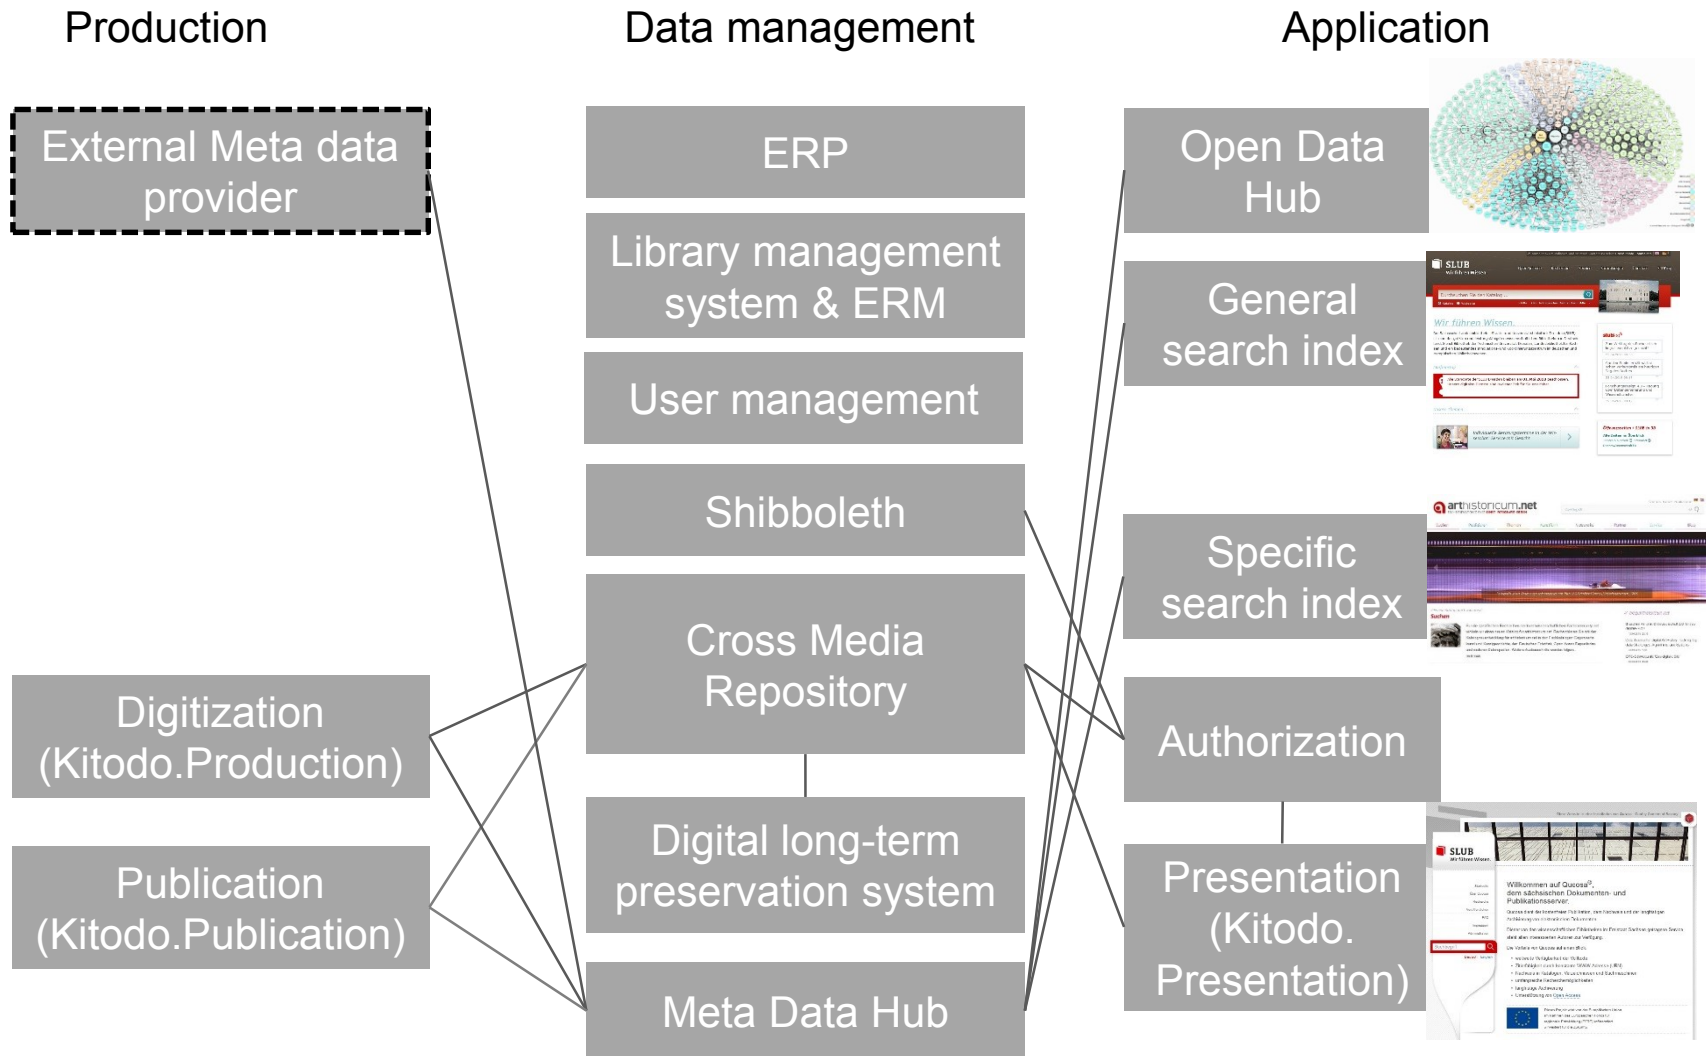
Production

Data management

Application

External Meta data provider

ERP

Library management system & ERM

User management

Shibboleth

Cross Media Repository

Digital long-term preservation system

Meta Data Hub

Digitization (Kitodo.Production)

Publication (Kitodo.Publication)

Open Data Hub

General search index

Specific search index

Authorization

Presentation (Kitodo. Presentation)

SLUB

Wir führen Wissen.

arthistoricum.net

SLUB

Willkommen auf Qucosa, dem sächsischen Dokumenten- und Publikationsserver.